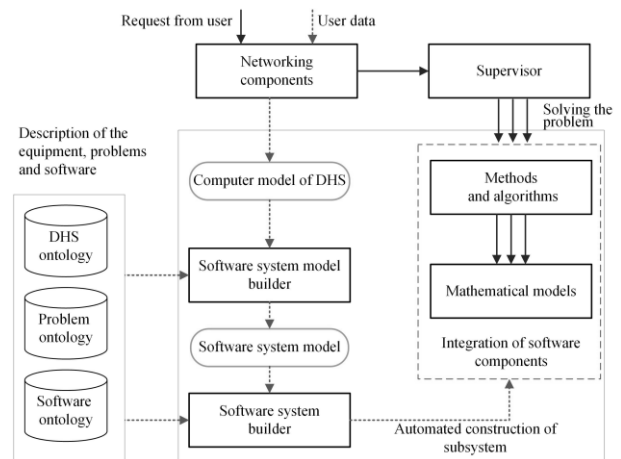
Request from user

User data

Networking components

Supervisor

Solving the problem

Description of the equipment, problems and software

DHS ontology

Problem ontology

Software ontology

Computer model of DHS

Software system model builder

Software system model

Software system builder

Methods and algorithms

Mathematical models

Integration of software components

Automated construction of subsystem